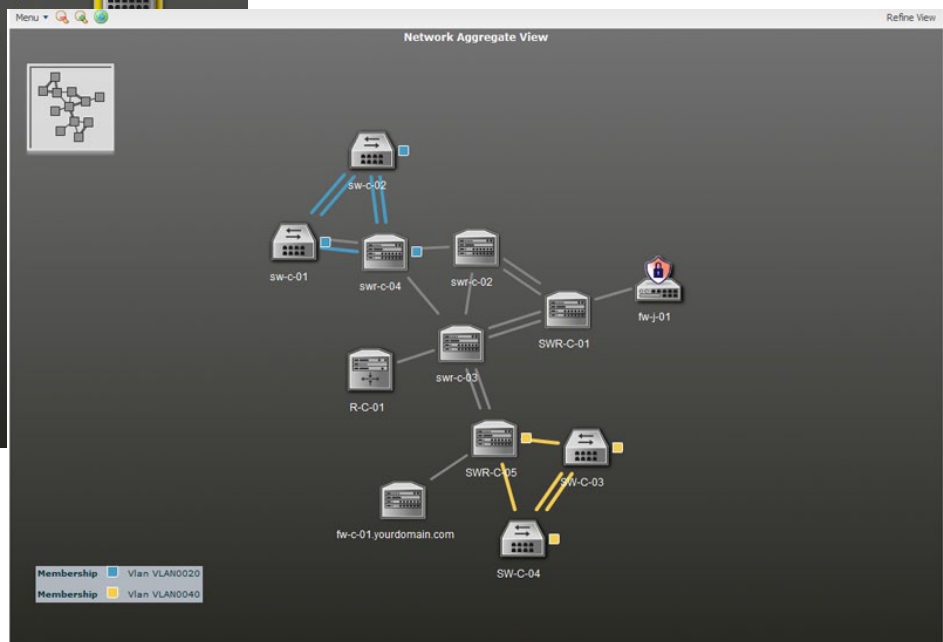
Menu ▾

Refine View

Network Aggregate View

sw-c-02

sw-c-01

swr-c-04

swr-c-02

SWR-C-01

fw-j-01

R-C-01

swr-c-03

SWR-C-05

SW-C-03

fw-c-01.yourdomain.com

SW-C-04

| Membership | Vlan VLAN0020 |
|---|---|
| Membership | Vlan VLAN0040 |